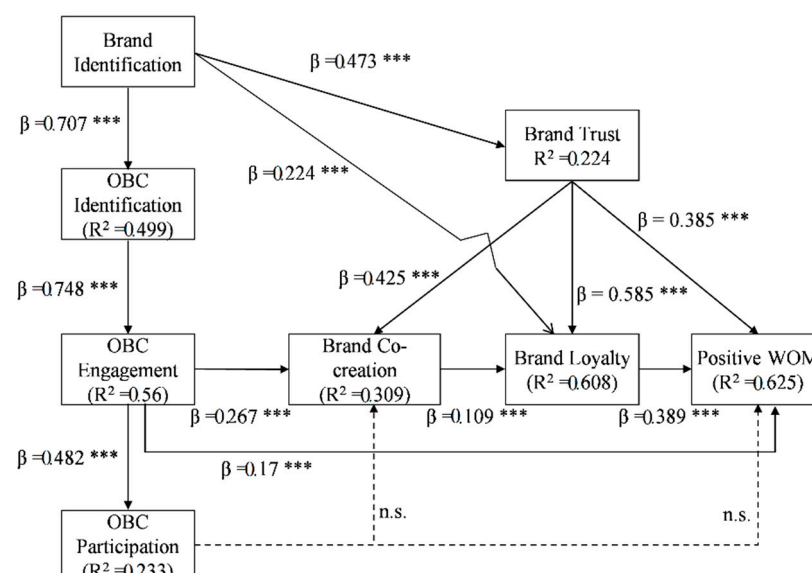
Brand Identification

$\beta = 0.473$ ***

$\beta = 0.707$ ***

Brand Trust $R^2 = 0.224$

$\beta = 0.224$ ***

OBC Identification ($R^2 = 0.499$)

$\beta = 0.385$ ***

$\beta = 0.425$ ***

$\beta = 0.748$ ***

$\beta = 0.585$ ***

OBC Engagement ($R^2 = 0.56$)

Brand Co-creation ($R^2 = 0.309$)

Brand Loyalty ($R^2 = 0.608$)

Positive WOM ($R^2 = 0.625$)

$\beta = 0.267$ ***

$\beta = 0.109$ ***

$\beta = 0.389$ ***

$\beta = 0.482$ ***

$\beta = 0.17$ ***

n.s.

n.s.

OBC Participation ($R^2 = 0.233$)